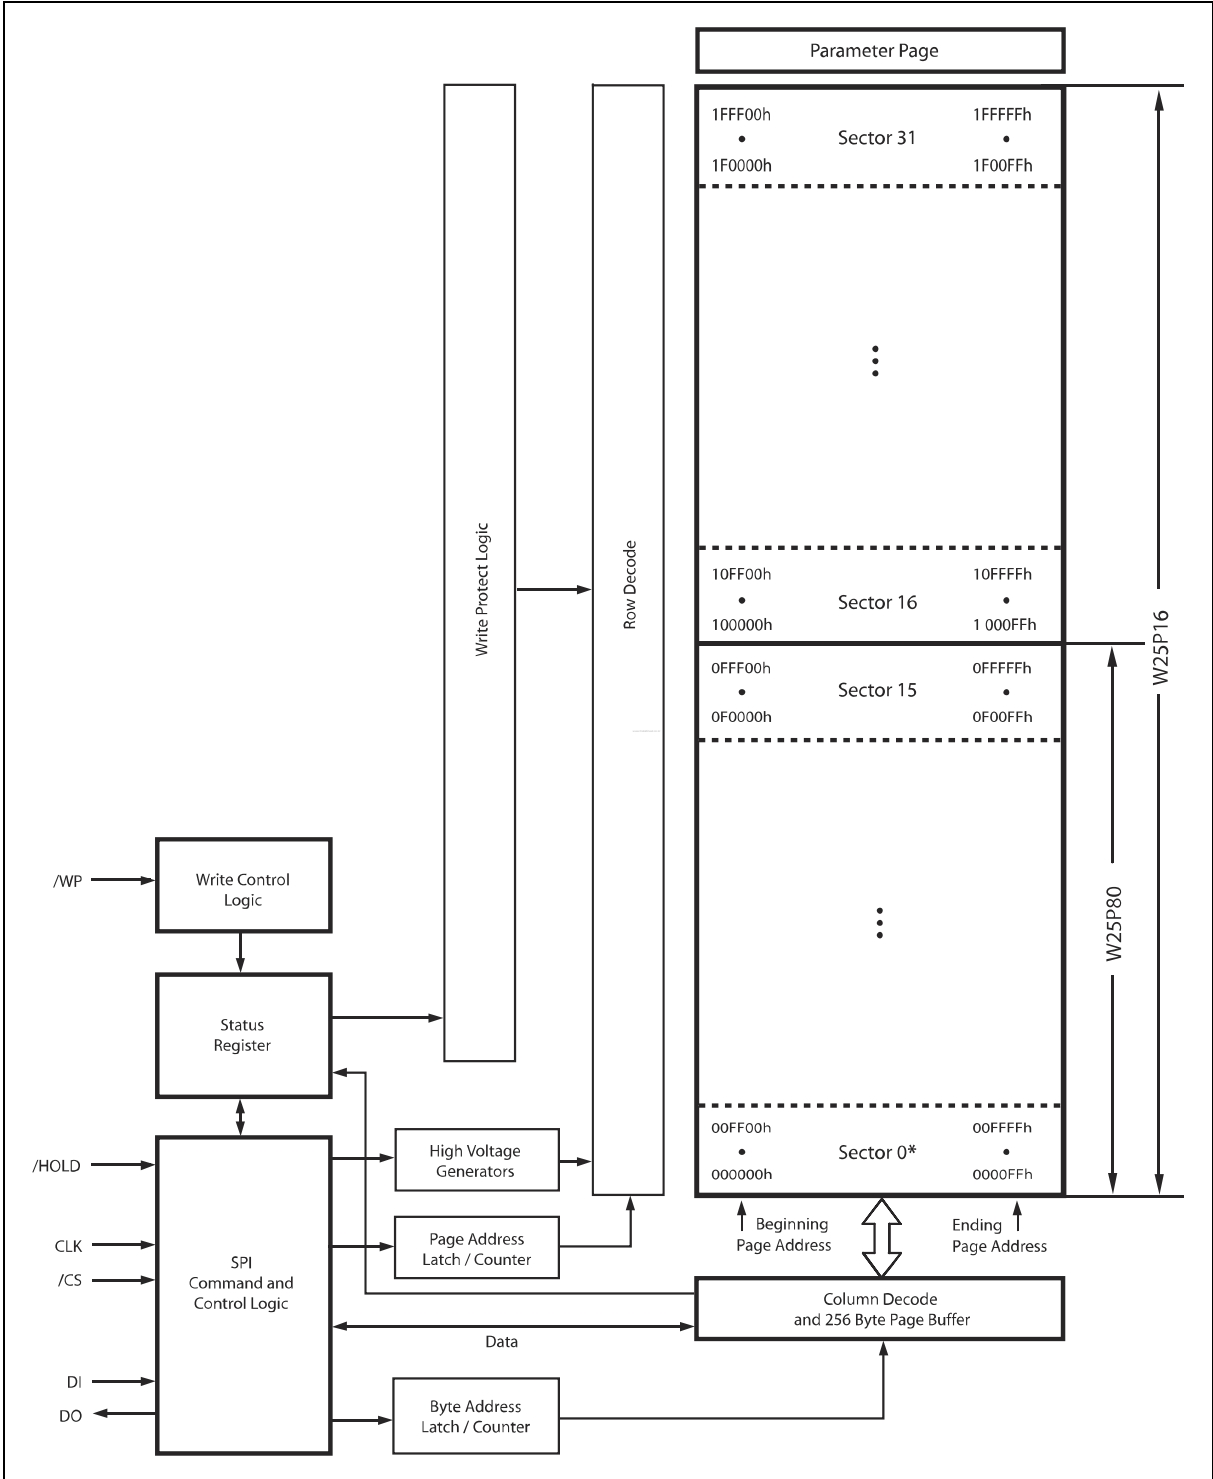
Parameter Page

1FFF00h
•
1F0000h

Sector 31

1FFFFFh
•
1F00FFh

10FF00h
•
100000h

Sector 16

10FFFFh
•
1 000FFh

0FFF00h
•
0F0000h

Sector 15

0FFFFFh
•
0F00FFh

00FF00h
•
000000h

Sector 0*

00FFFFh
•
0000FFh

W25P16

W25P80

Write Protect Logic

Row Decode

/WP

Write Control Logic

Status Register

/HOLD

CLK

/CS

SPI Command and Control Logic

DI

DO

High Voltage Generators

Page Address Latch / Counter

Beginning Page Address

Ending Page Address

Column Decode and 256 Byte Page Buffer

Data

Byte Address Latch / Counter